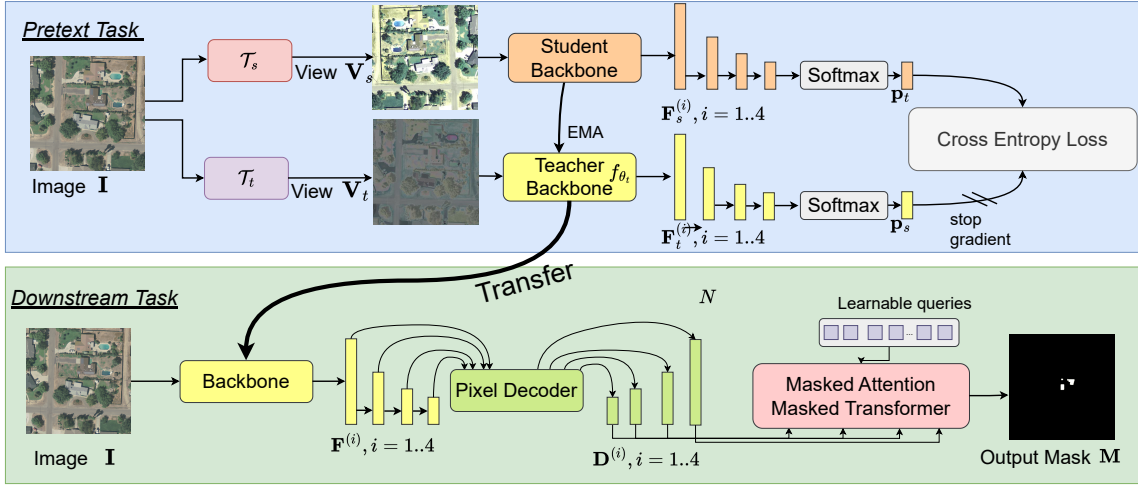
Pretext Task

$\mathcal{T}_s$

View $\mathbf{V}_s$

Student Backbone

$\mathbf{F}_s^{(i)}, i = 1..4$

Softmax

$\mathbf{p}_t$

Cross Entropy Loss

EMA

Image $\mathbf{I}$

$\mathcal{T}_t$

View $\mathbf{V}_t$

Teacher Backbone $f_{\theta_t}$

$\mathbf{F}_t^{(i)}, i = 1..4$

Softmax

$\mathbf{p}_s$

stop gradient

Transfer

Downstream Task

$N$

Learnable queries

Image $\mathbf{I}$

Backbone

$\mathbf{F}^{(i)}, i = 1..4$

Pixel Decoder

$\mathbf{D}^{(i)}, i = 1..4$

Masked Attention Masked Transformer

Output Mask $\mathbf{M}$